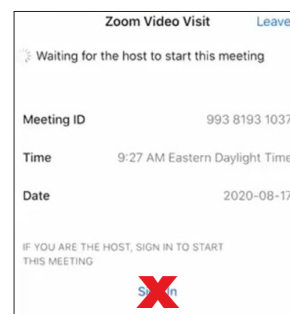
Zoom Video Visit Leave

Waiting for the host to start this meeting

Meeting ID 993 8193 1037

Time 9:27 AM Eastern Daylight Time

Date 2020-08-17

IF YOU ARE THE HOST, SIGN IN TO START THIS MEETING

S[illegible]n